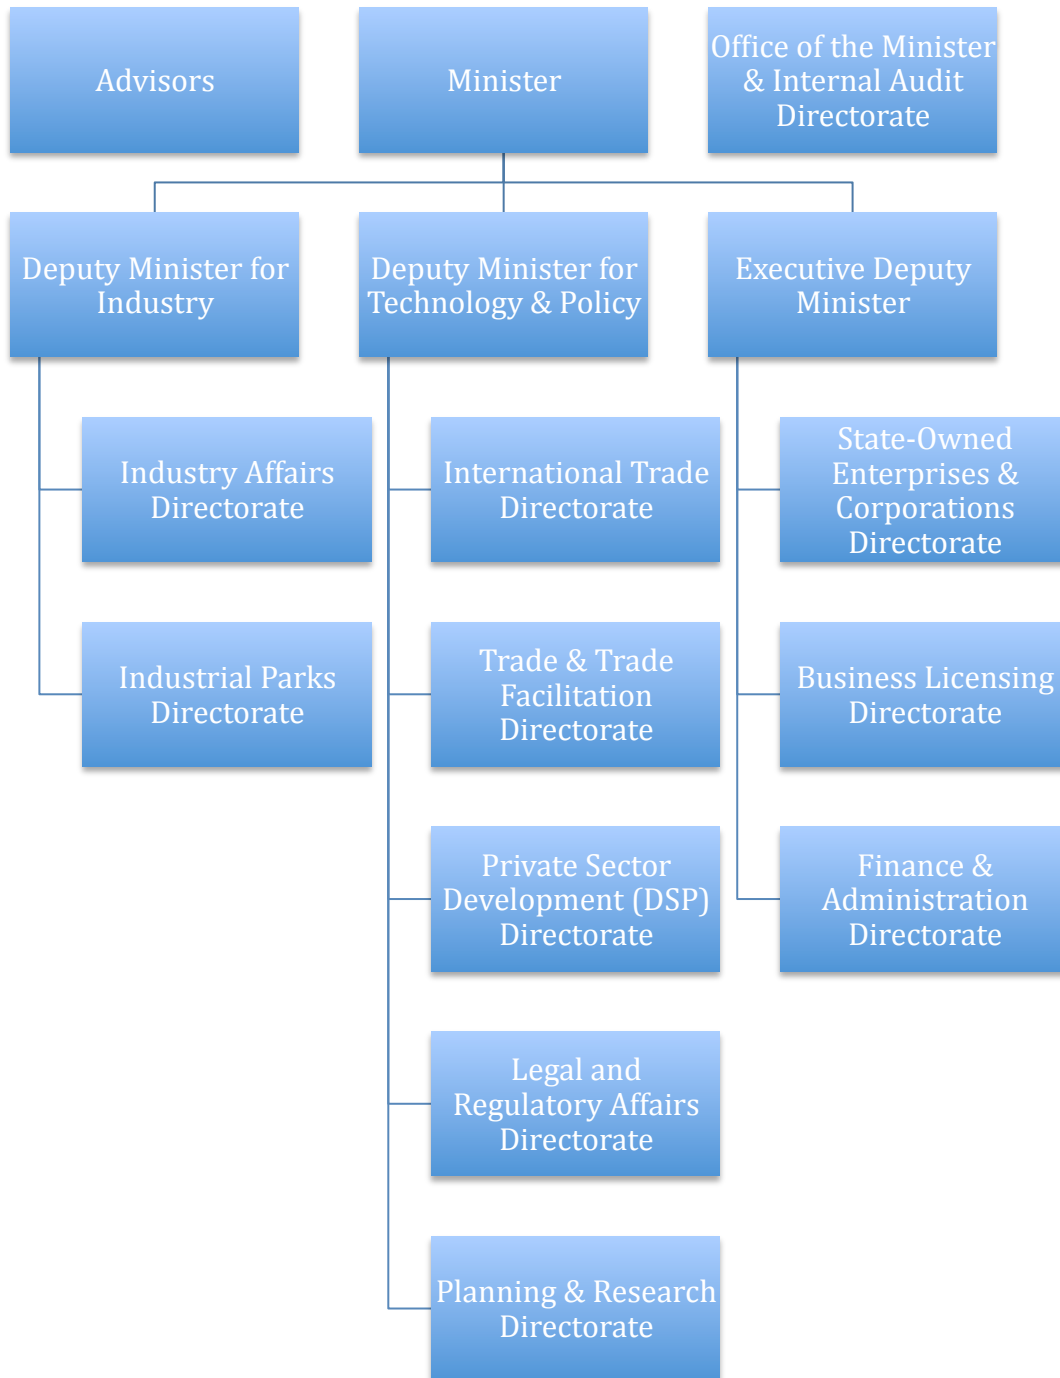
Advisors

Minister

Office of the Minister & Internal Audit Directorate

Deputy Minister for Industry

Deputy Minister for Technology & Policy

Executive Deputy Minister

Industry Affairs Directorate

Industrial Parks Directorate

International Trade Directorate

Trade & Trade Facilitation Directorate

Private Sector Development (DSP) Directorate

Legal and Regulatory Affairs Directorate

Planning & Research Directorate

State-Owned Enterprises & Corporations Directorate

Business Licensing Directorate

Finance & Administration Directorate